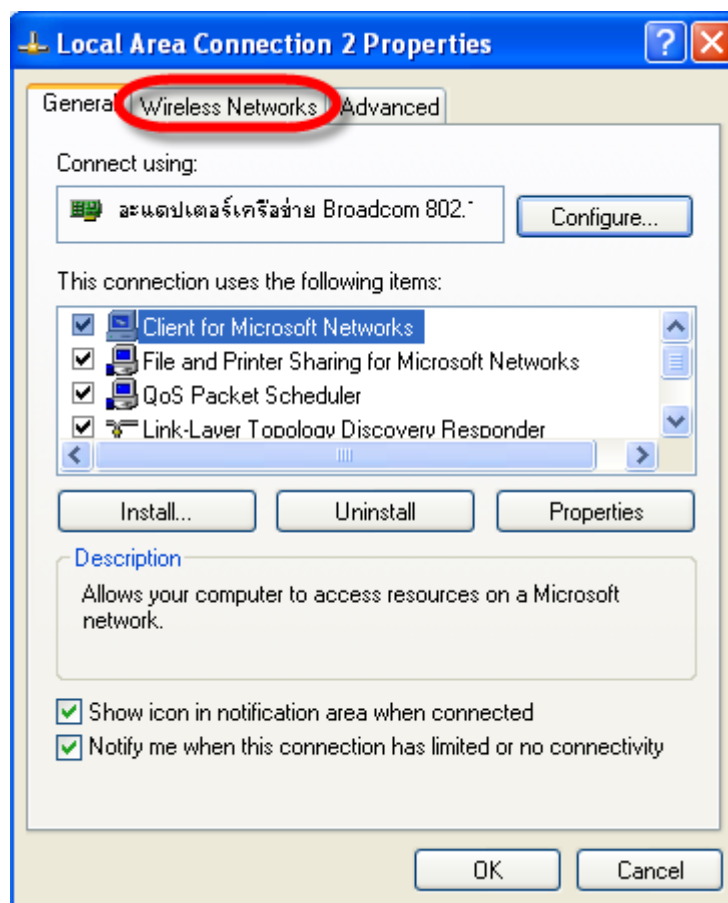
Local Area Connection 2 Properties

General | Wireless Networks | Advanced

Connect using:

อะแดปเตอร์เครือข่าย Broadcom 802.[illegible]

Configure...

This connection uses the following items:

Client for Microsoft Networks
File and Printer Sharing for Microsoft Networks
QoS Packet Scheduler
Link-Layer Topology Discovery Responder

Install... | Uninstall | Properties

Description

Allows your computer to access resources on a Microsoft network.

Show icon in notification area when connected
Notify me when this connection has limited or no connectivity

OK | Cancel